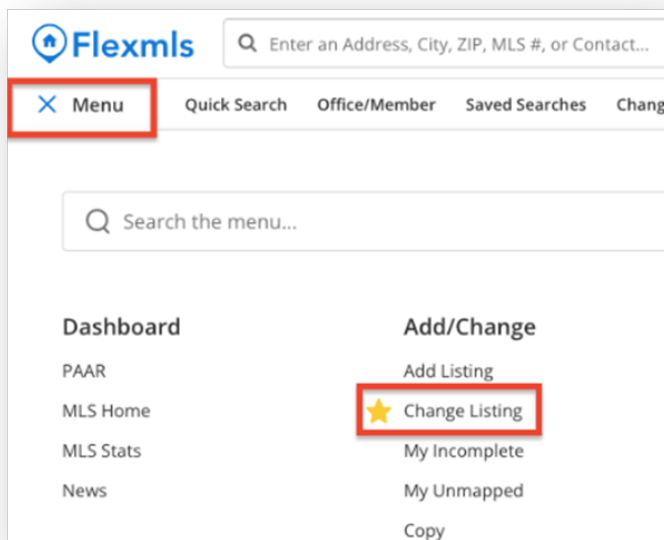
Flexmls

Enter an Address, City, ZIP, MLS #, or Contact...

Menu

Quick Search

Office/Member

Saved Searches

Chang

Search the menu...

Dashboard

PAAR

MLS Home

MLS Stats

News

Add/Change

Add Listing

Change Listing

My Incomplete

My Unmapped

Copy